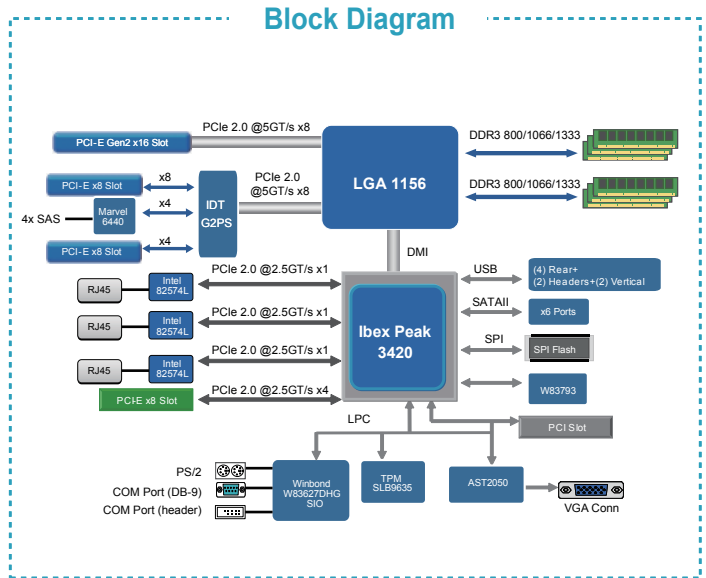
Block Diagram

PCI-E Gen2 x16 Slot

PCIe 2.0 @5GT/s x8

LGA 1156

DDR3 800/1066/1333

DDR3 800/1066/1333

PCI-E x8 Slot

x8

4x SAS

Marvel 6440

x4

IDT G2PS

PCIe 2.0 @5GT/s x8

PCI-E x8 Slot

x4

DMI

RJ45

Intel 82574L

PCIe 2.0 @2.5GT/s x1

USB

(4) Rear+ (2) Headers+(2) Vertical

RJ45

Intel 82574L

PCIe 2.0 @2.5GT/s x1

SATAII

x6 Ports

Ibex Peak 3420

SPI

SPI Flash

RJ45

Intel 82574L

PCIe 2.0 @2.5GT/s x1

W83793

PCI-E x8 Slot

PCIe 2.0 @2.5GT/s x4

LPC

PCI Slot

PS/2

COM Port (DB-9)

COM Port (header)

Winbond W83627DHG SIO

TPM SLB9635

AST2050

VGA Conn